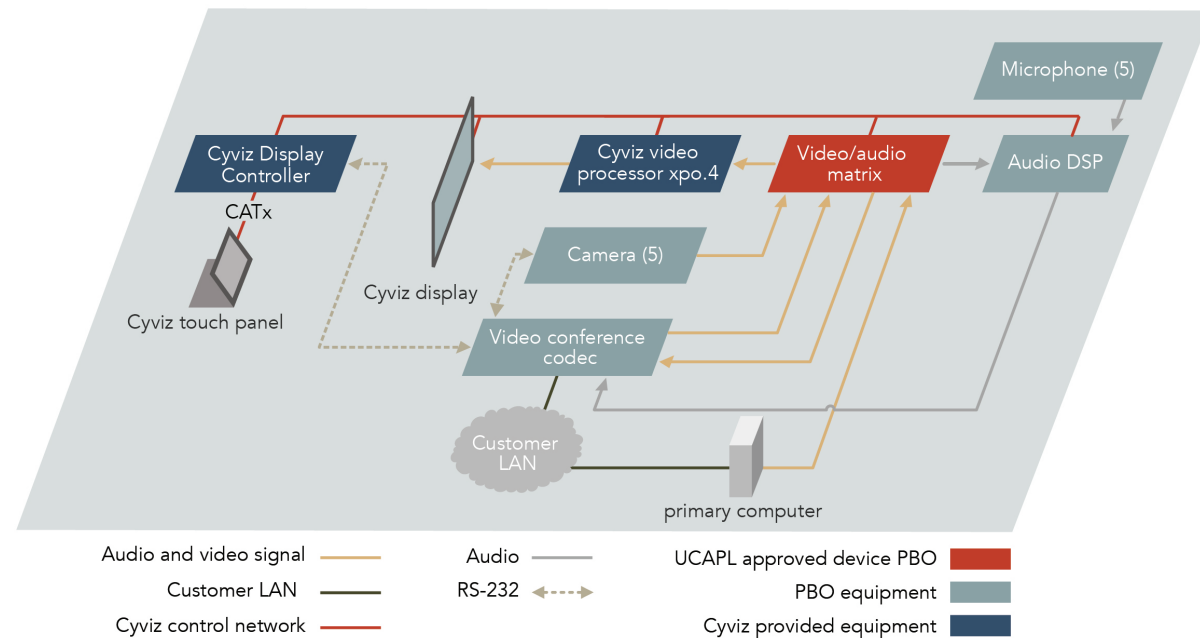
Microphone (5)

Cyviz Display Controller

Cyviz video processor xpo.4

Video/audio matrix

Audio DSP

CATx

Camera (5)

Cyviz touch panel

Cyviz display

Video conference codec

Customer LAN

primary computer

Audio and video signal

Customer LAN

Cyviz control network

Audio

RS-232

UCAPL approved device PBO

PBO equipment

Cyviz provided equipment